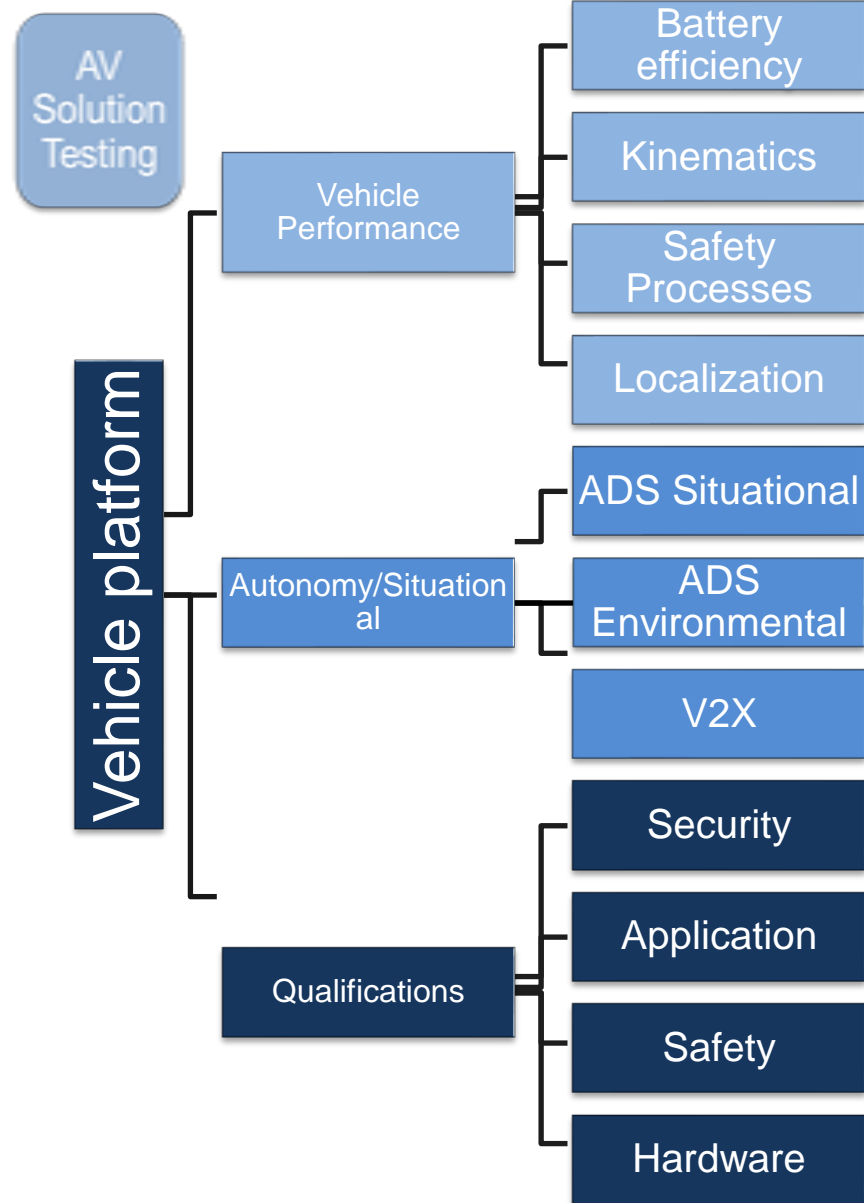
AV Solution Testing

Vehicle platform

Vehicle Performance

Battery efficiency

Kinematics

Safety Processes

Localization

Autonomy/Situational

ADS Situational

ADS Environmental

V2X

Qualifications

Security

Application

Safety

Hardware